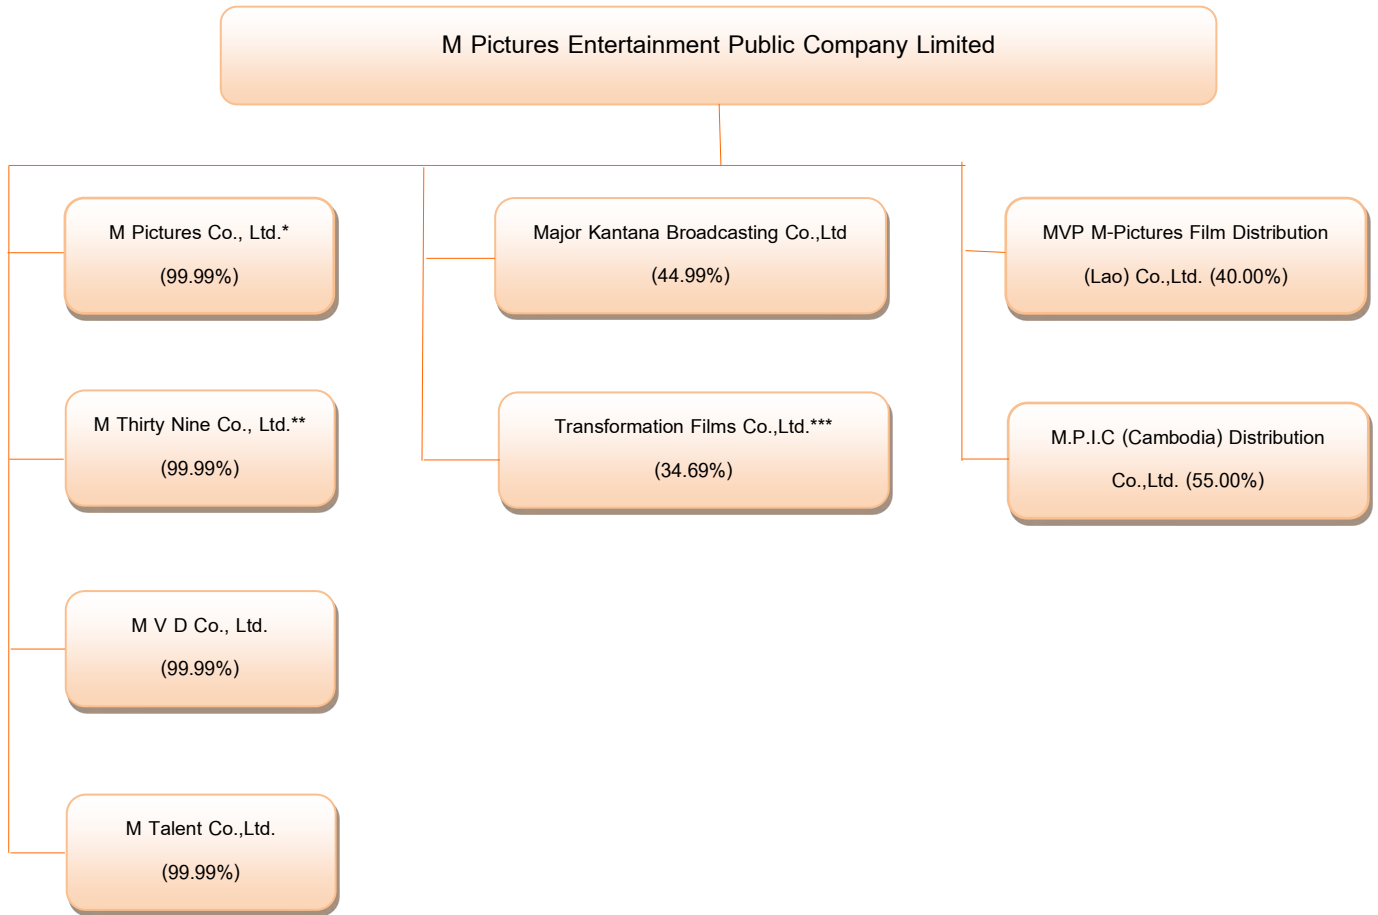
M Pictures Entertainment Public Company Limited

M Pictures Co., Ltd.*
(99.99%)

M Thirty Nine Co., Ltd.**
(99.99%)

M V D Co., Ltd.
(99.99%)

M Talent Co.,Ltd.
(99.99%)

Major Kantana Broadcasting Co.,Ltd
(44.99%)

Transformation Films Co.,Ltd.***
(34.69%)

MVP M-Pictures Film Distribution (Lao) Co.,Ltd. (40.00%)

M.P.I.C (Cambodia) Distribution Co.,Ltd. (55.00%)